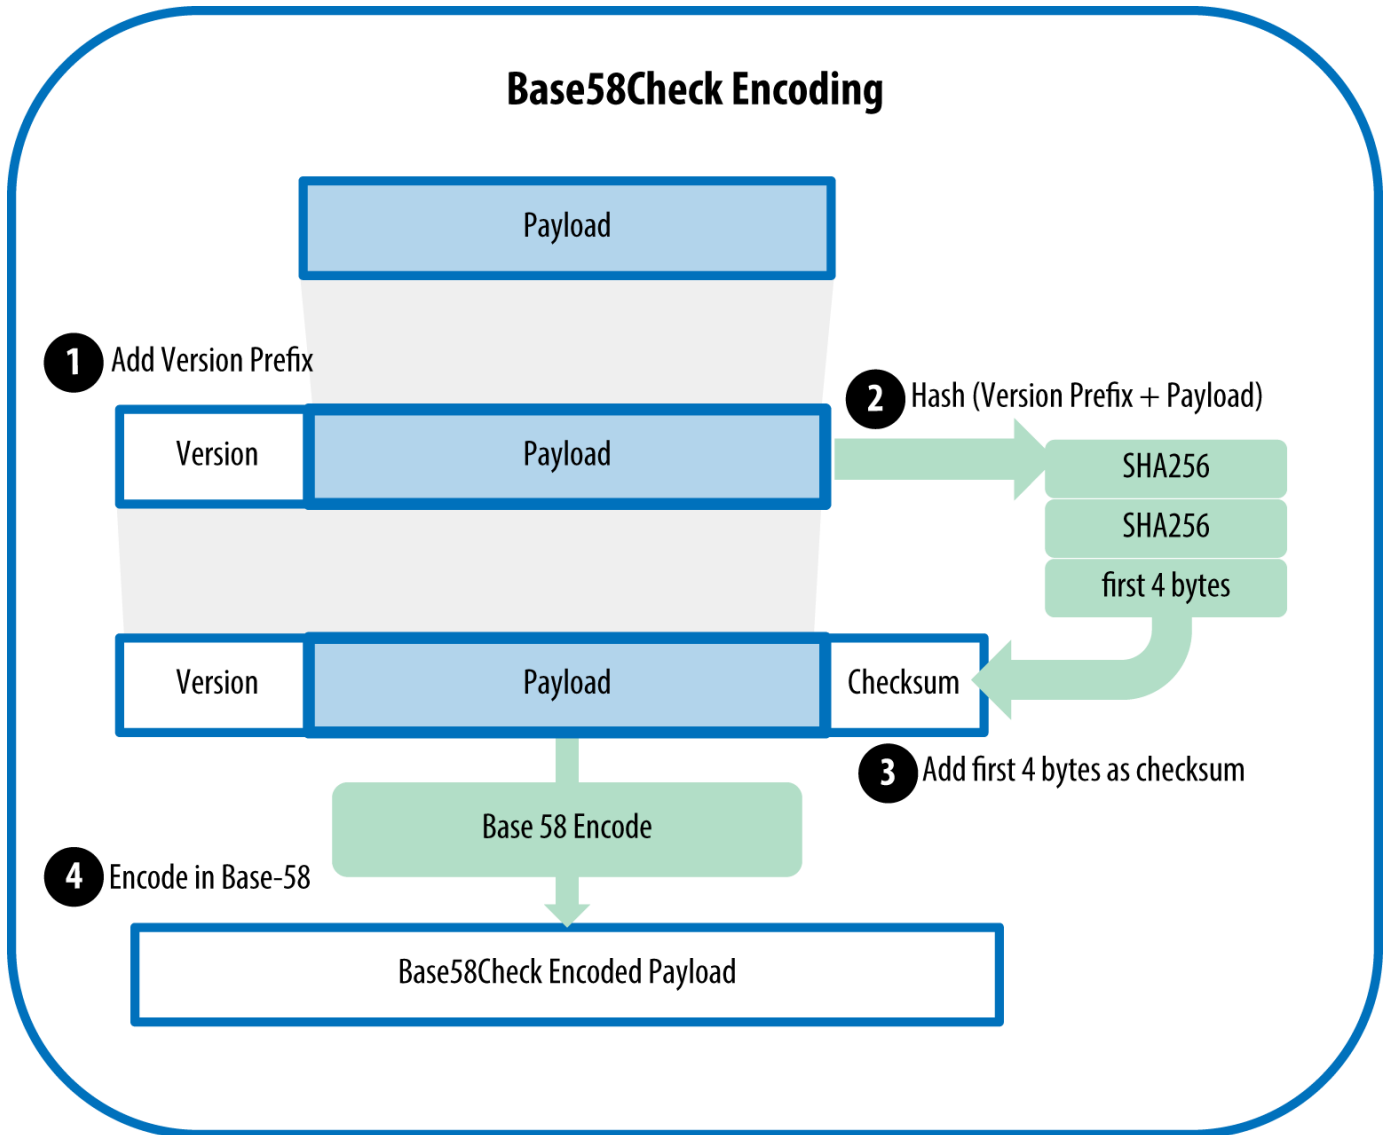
Base58Check Encoding

Payload

1 Add Version Prefix

Version

Payload

2 Hash (Version Prefix + Payload)

SHA256

SHA256

first 4 bytes

Version

Payload

Checksum

3 Add first 4 bytes as checksum

Base 58 Encode

4 Encode in Base-58

Base58Check Encoded Payload